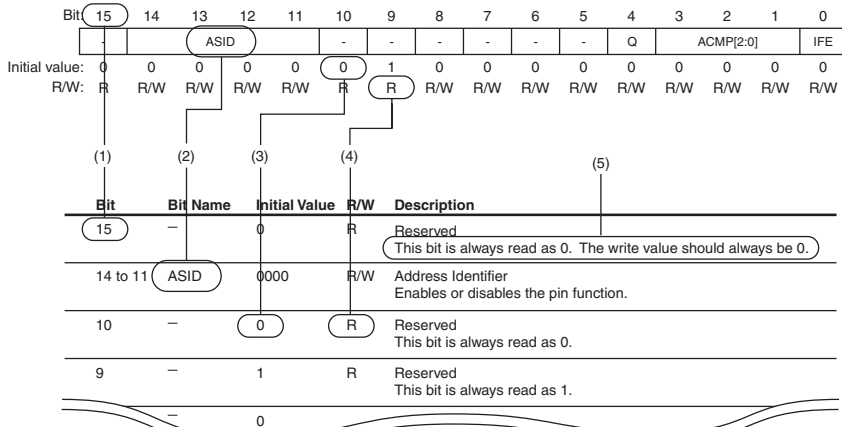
| Bit: | 15 | 14 | 13 | 12 | 11 | 10 | 9 | 8 | 7 | 6 | 5 | 4 | 3 | 2 | 1 | 0 |
|---|---|---|---|---|---|---|---|---|---|---|---|---|---|---|---|---|
| | - | ASID | | | | - | - | - | - | - | - | Q | ACMP[2:0] | | | IFE |
| Initial value: | 0 | 0 | 0 | 0 | 0 | 0 | 1 | 0 | 0 | 0 | 0 | 0 | 0 | 0 | 0 | 0 |
| R/W: | R | R/W | R/W | R/W | R/W | R | R | R/W | R/W | R/W | R/W | R/W | R/W | R/W | R/W | R/W |

(1) (2) (3) (4) (5)

| Bit | Bit Name | Initial Value | R/W | Description |
|---|---|---|---|---|
| 15 | — | 0 | R | Reserved<br>This bit is always read as 0. The write value should always be 0. |
| 14 to 11 | ASID | 0000 | R/W | Address Identifier<br>Enables or disables the pin function. |
| 10 | — | 0 | R | Reserved<br>This bit is always read as 0. |
| 9 | — | 1 | R | Reserved<br>This bit is always read as 1. |
| | — | 0 | | |